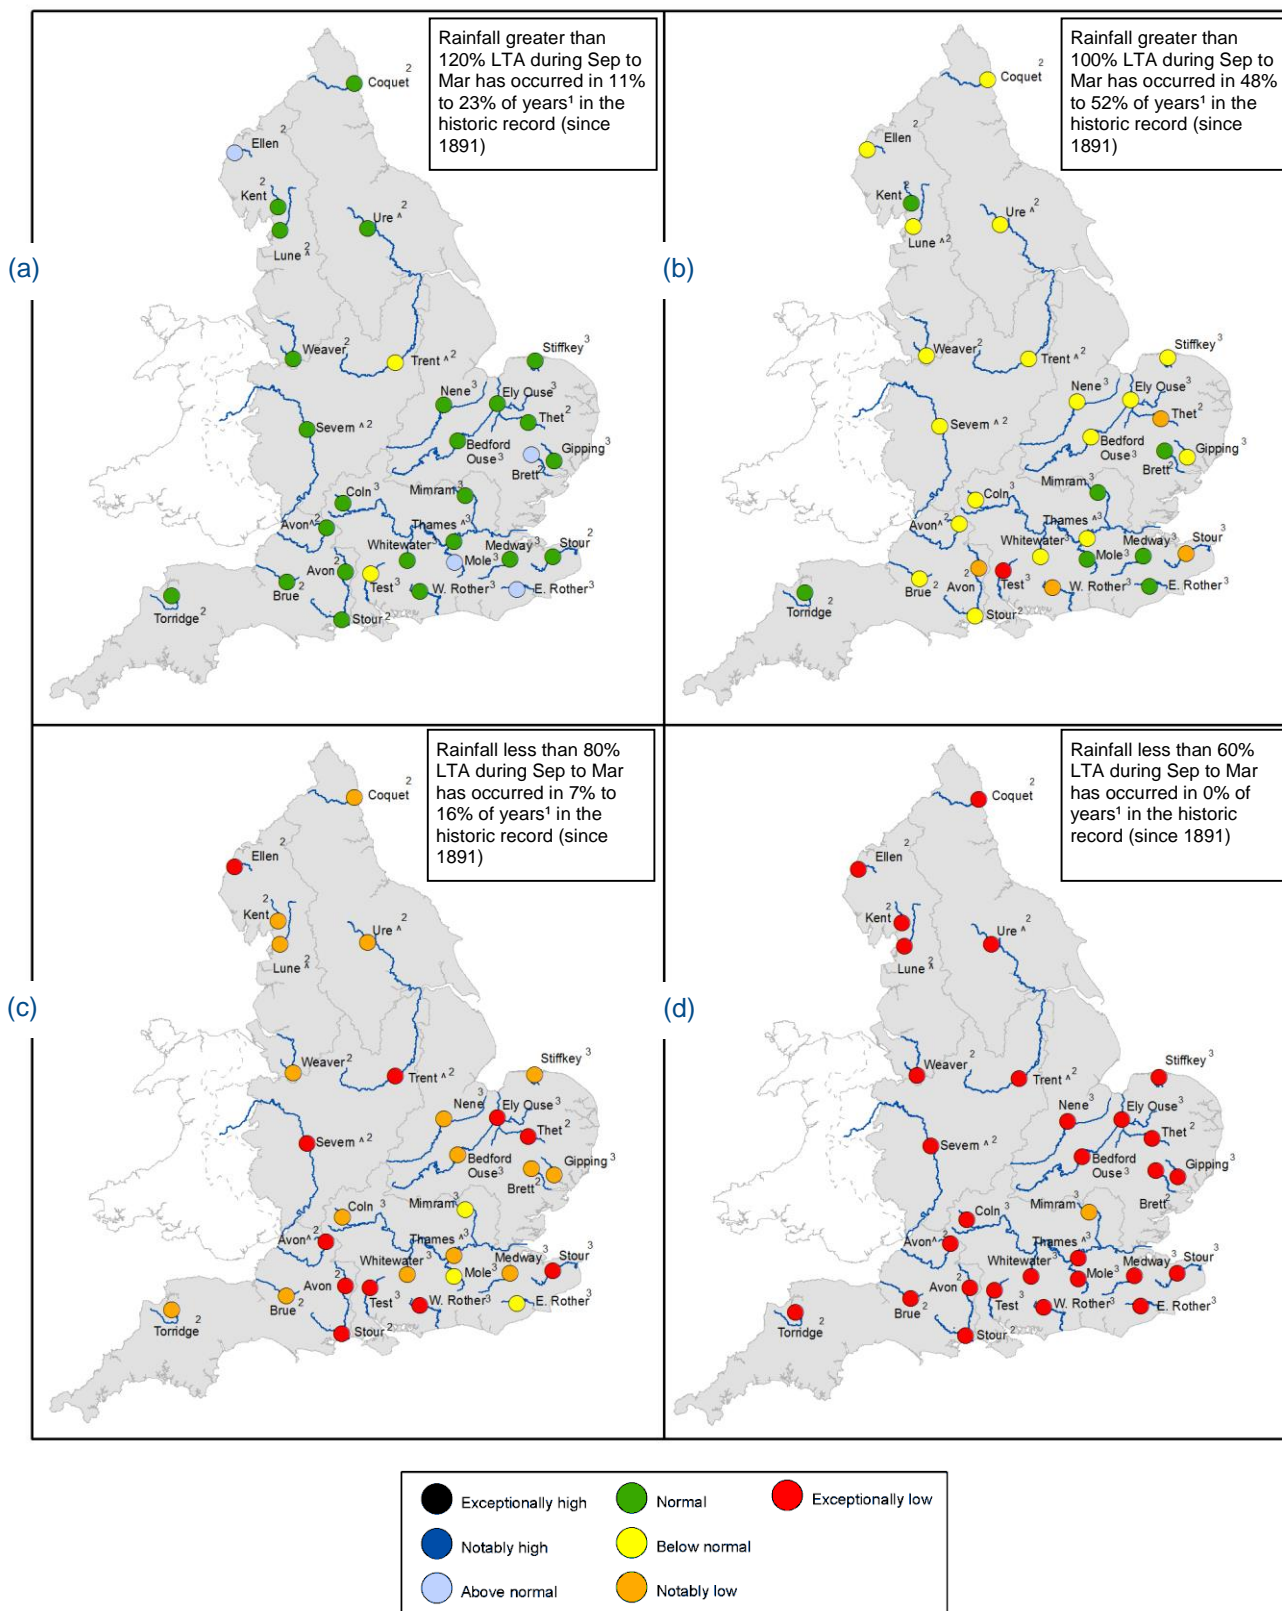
Rainfall greater than 120% LTA during Sep to Mar has occurred in 11% to 23% of years¹ in the historic record (since 1891)

(a)

Coquet 2
Ellen 2
Kent 2
Ure ^ 2
Lune ^ 2
Weaver 2
Trent ^ 2
Stiffkey 3
Nene 3
Ely Ouse 3
Thet 2
Severn ^ 2
Bedford Ouse 3
Gipping 3
Brett 2
Coln 3
Mimram 3
Avon ^ 2
Thames ^ 3
Whitewater 3
Medway 3
Stour 2
Mole 3
Avon 2
Brue 2
Test 3
W. Rother 3
E. Rother 3
Torridge 2
Stour 2

Rainfall greater than 100% LTA during Sep to Mar has occurred in 48% to 52% of years¹ in the historic record (since 1891)

(b)

Coquet 2
Ellen 2
Kent 2
Ure ^ 2
Lune ^ 2
Weaver 2
Trent ^ 2
Stiffkey 3
Nene 3
Ely Ouse 3
Thet 2
Severn ^ 2
Bedford Ouse 3
Gipping 3
Brett 2
Mimram 3
Coln 3
Avon ^ 2
Thames ^ 3
Whitewater 3
Medway 3
Stour 3
Mole 3
Brue 2
Avon 2
Test 3
W. Rother 3
E. Rother 3
Torridge 2
Stour 2

Rainfall less than 80% LTA during Sep to Mar has occurred in 7% to 16% of years¹ in the historic record (since 1891)

(c)

Coquet 2
Ellen 2
Kent 2
Ure ^ 2
Lune ^ 2
Weaver 2
Trent ^ 2
Stiffkey 3
Nene 3
Ely Ouse 3
Thet 2
Severn ^ 2
Bedford Ouse 3
Gipping 3
Brett 2
Coln 3
Mimram 3
Avon ^ 2
Thames ^ 3
Whitewater 3
Medway 3
Stour 3
Mole 3
Avon 2
Brue 2
Test 3
W. Rother 3
E. Rother 3
Torridge 2
Stour 2

Rainfall less than 60% LTA during Sep to Mar has occurred in 0% of years¹ in the historic record (since 1891)

(d)

Coquet 2
Ellen 2
Kent 2
Ure ^ 2
Lune ^ 2
Weaver 2
Trent ^ 2
Stiffkey 3
Nene 3
Ely Ouse 3
Thet 2
Severn ^ 2
Bedford Ouse 3
Gipping 3
Brett 2
Mimram 3
Coln 3
Avon ^ 2
Thames ^ 3
Whitewater 3
Medway 3
Stour 3
Mole 3
Avon 2
Brue 2
Test 3
W. Rother 3
E. Rother 3
Torridge 2
Stour 2

Exceptionally high
Normal
Exceptionally low
Notably high
Below normal
Above normal
Notably low